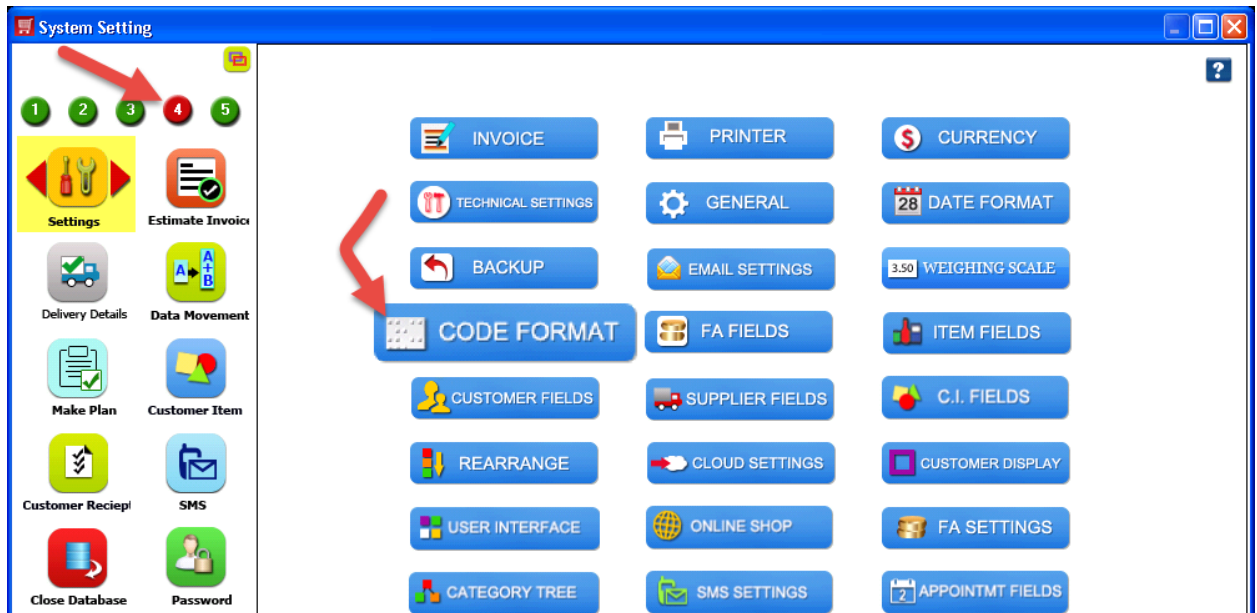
System Setting

1 2 3 4 5

Settings
Estimate Invoice
Delivery Details
Data Movement
Make Plan
Customer Item
Customer Reciept
SMS
Close Database
Password

?

INVOICE
PRINTER
CURRENCY
TECHNICAL SETTINGS
GENERAL
28 DATE FORMAT
BACKUP
EMAIL SETTINGS
3.50 WEIGHING SCALE
CODE FORMAT
FA FIELDS
ITEM FIELDS
CUSTOMER FIELDS
SUPPLIER FIELDS
C.I. FIELDS
REARRANGE
CLOUD SETTINGS
CUSTOMER DISPLAY
USER INTERFACE
ONLINE SHOP
FA SETTINGS
CATEGORY TREE
SMS SETTINGS
2 APPOINTMT FIELDS